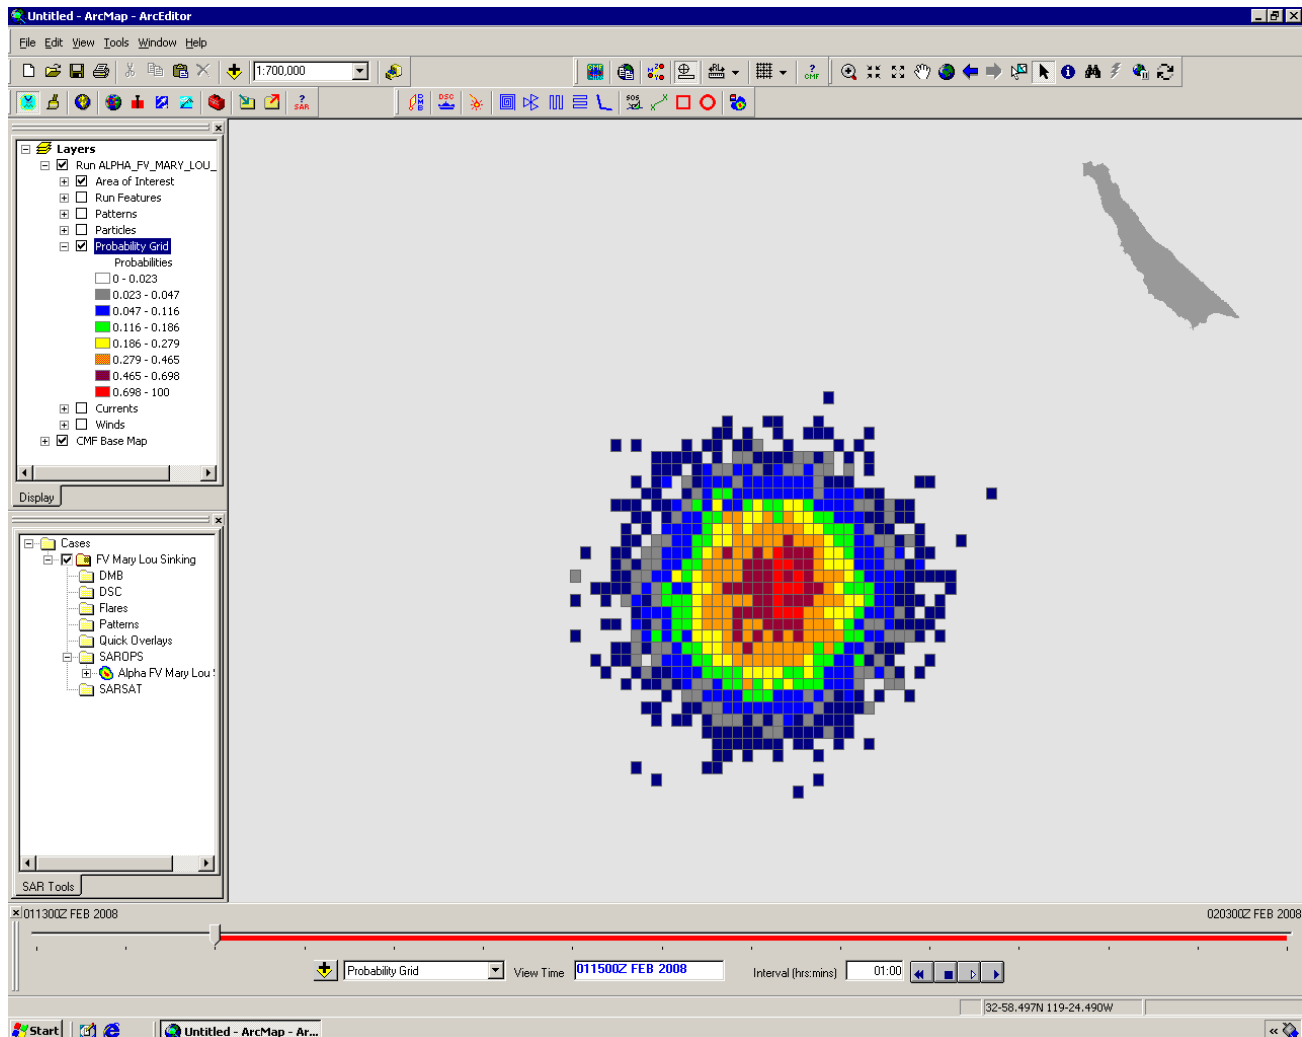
Untitled - ArcMap - ArcEditor

File Edit View Tools Window Help

1:700,000

CMF

SAR

DSC

SOS

Layers
Run ALPHA_FV_MARY_LOU_
Area of Interest
Run Features
Patterns
Particles
Probability Grid
Probabilities
0 - 0.023
0.023 - 0.047
0.047 - 0.116
0.116 - 0.186
0.186 - 0.279
0.279 - 0.465
0.465 - 0.698
0.698 - 100
Currents
Winds
CMF Base Map

Display

Cases
FV Mary Lou Sinking
DMB
DSC
Flares
Patterns
Quick Overlays
SAROPS
Alpha FV Mary Lou !
SARSAT

SAR Tools

011300Z FEB 2008

020300Z FEB 2008

Probability Grid

View Time 011500Z FEB 2008

Interval (hrs:mins) 01:00

32-58.497N 119-24.490W

Start

Untitled - ArcMap - Ar...